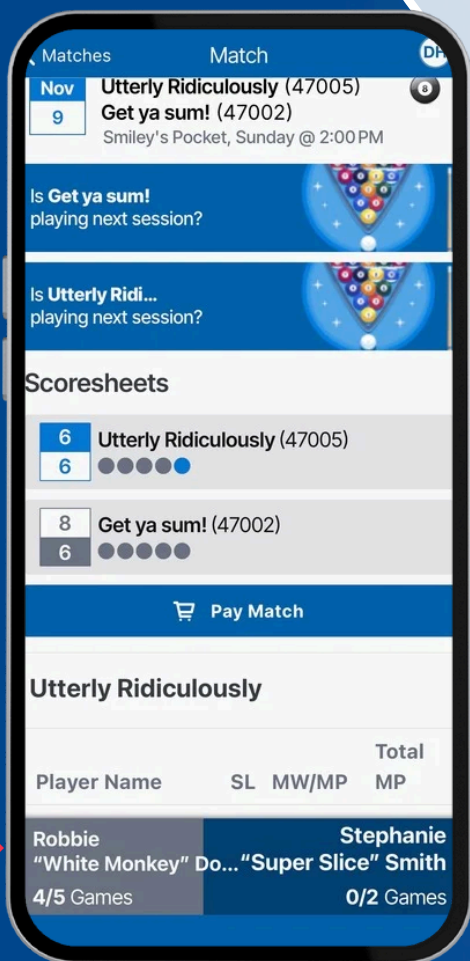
< Matches Match DH

Nov 9 Utterly Ridiculously (47005) Get ya sum! (47002) Smiley's Pocket, Sunday @ 2:00 PM

8

Is Get ya sum! playing next session?

Is Utterly Ridi... playing next session?

Scoresheets

6 6 Utterly Ridiculously (47005)

8 6 Get ya sum! (47002)

Pay Match

Utterly Ridiculously

| Player Name | SL | MW/MP | Total MP |
|---|---|---|---|

Robbie "White Monkey" Do... 4/5 Games

Stephanie "Super Slice" Smith 0/2 Games